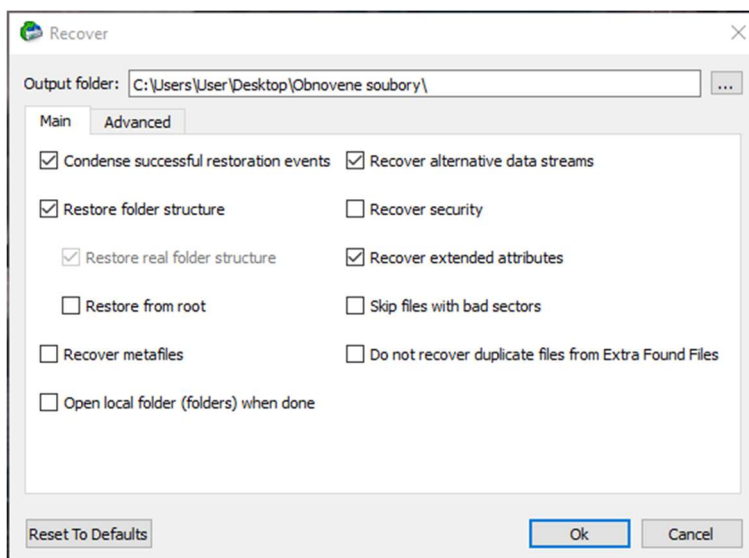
Recover

Output folder: C:\Users\User\Desktop\Obnovene soubory\ ...

Main Advanced

Condense successful restoration events
Restore folder structure
Restore real folder structure
Restore from root
Recover metafiles
Open local folder (folders) when done

Recover alternative data streams
Recover security
Recover extended attributes
Skip files with bad sectors
Do not recover duplicate files from Extra Found Files

Reset To Defaults
Ok
Cancel